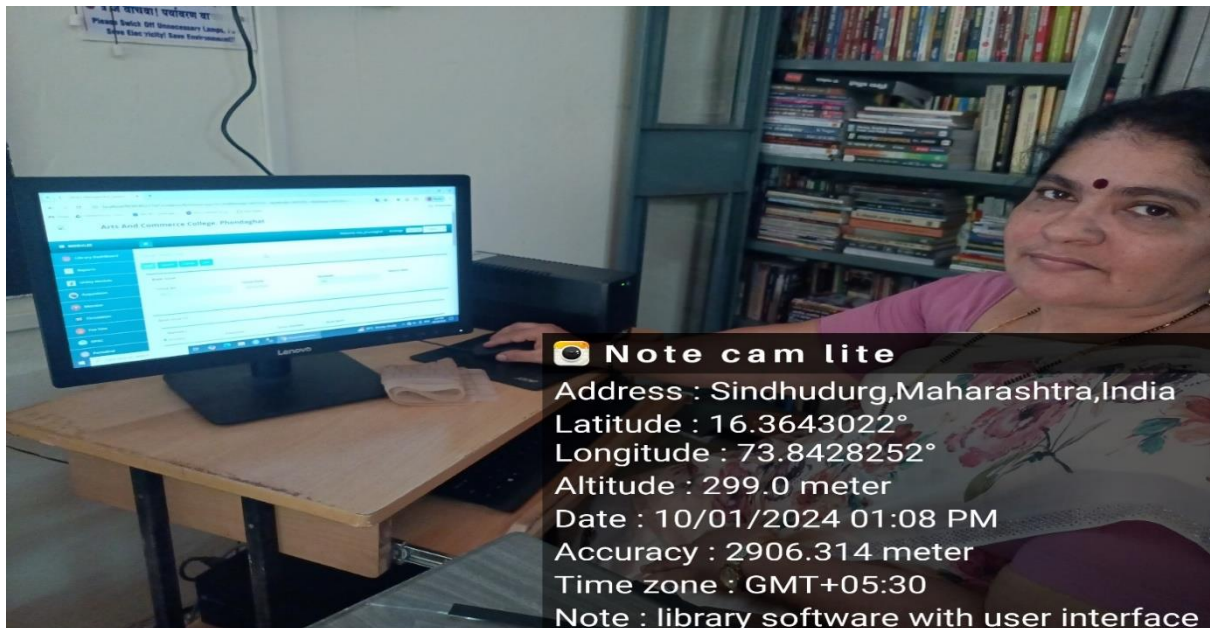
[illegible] वाचवा! पर्यावरण वा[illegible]
Please Swich Off Unnecessary Lamps, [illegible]
Save Elec-tricity! Save Environment!

Arts And Commerce College, Phondaghat

Lenovo

Note cam lite
Address : Sindhudurg,Maharashtra,India
Latitude : 16.3643022°
Longitude : 73.8428252°
Altitude : 299.0 meter
Date : 10/01/2024 01:08 PM
Accuracy : 2906.314 meter
Time zone : GMT+05:30
Note : library software with user interface